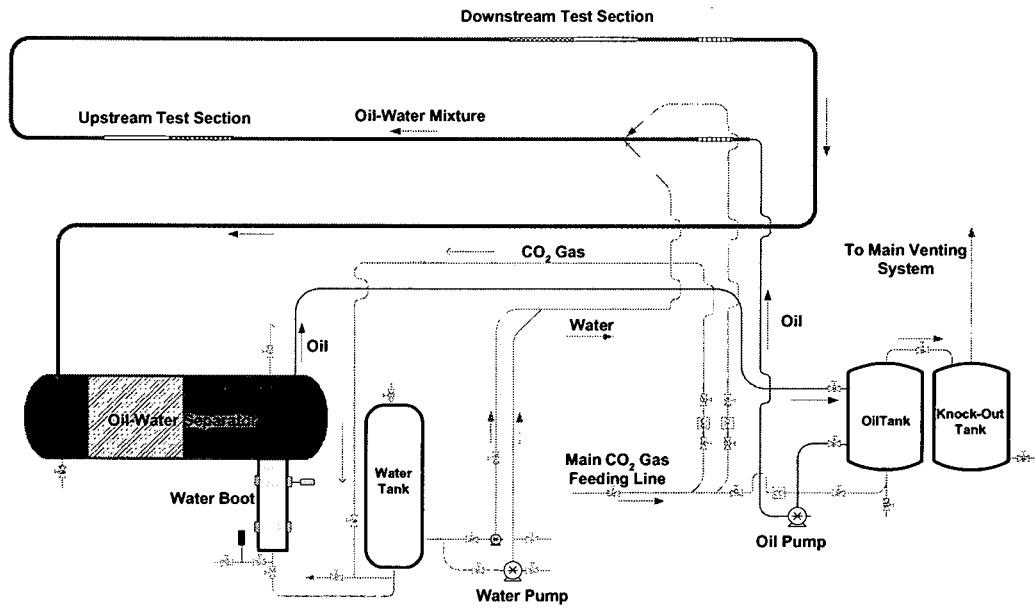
Downstream Test Section

Upstream Test Section

Oil-Water Mixture

$CO_2$ Gas

To Main Venting System

Oil

Water

Oil

Oil-Water Separator

Water Tank

Main $CO_2$ Gas Feeding Line

OilTank

Knock-Out Tank

Water Boot

Oil Pump

Water Pump